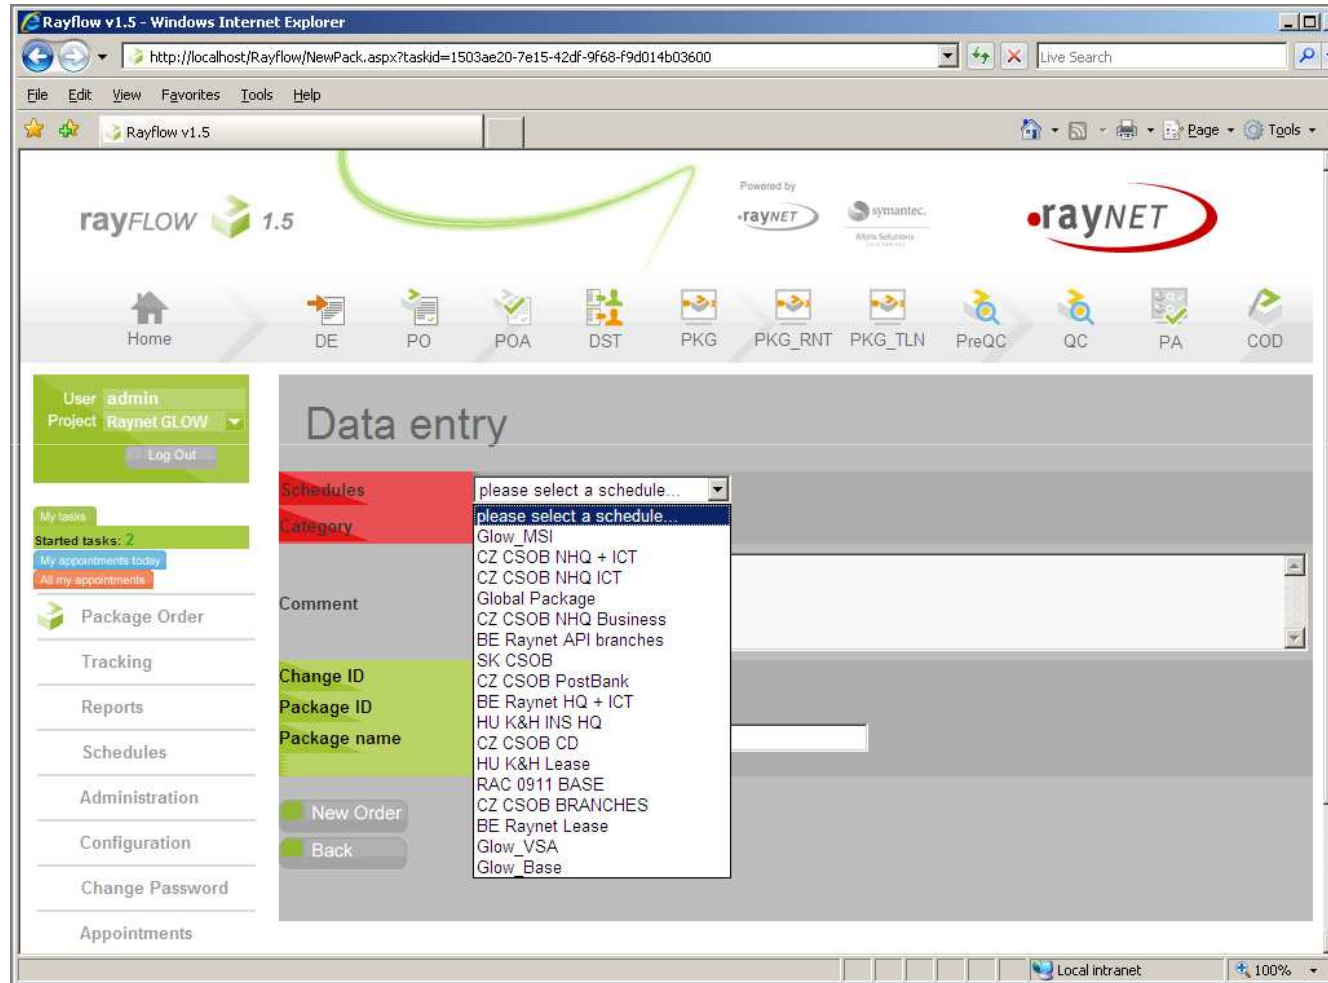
Rayflow v1.5 - Windows Internet Explorer

http://localhost/Rayflow/NewPack.aspx?taskid=1503ae20-7e15-42df-9f68-f9d014b03600

Live Search

File Edit View Favorites Tools Help

Rayflow v1.5

Page Tools

rayFLOW 1.5

Powered by raynet

symantec. Altiris Solutions

raynet

Home DE PO POA DST PKG PKG_RNT PKG_TLN PreQC QC PA COD

User admin
Project Raynet GLOW
Log Out

My tasks
Started tasks: 2
My appointments today
All my appointments

Package Order
Tracking
Reports
Schedules
Administration
Configuration
Change Password
Appointments

Data entry

Schedules
Category
Comment
Change ID
Package ID
Package name

please select a schedule...

please select a schedule...
Glow_MSI
CZ CSOB NHQ + ICT
CZ CSOB NHQ ICT
Global Package
CZ CSOB NHQ Business
BE Raynet API branches
SK CSOB
CZ CSOB PostBank
BE Raynet HQ + ICT
HU K&H INS HQ
CZ CSOB CD
HU K&H Lease
RAC 0911 BASE
CZ CSOB BRANCHES
BE Raynet Lease
Glow_VSA
Glow_Base

New Order
Back

Local intranet
100%